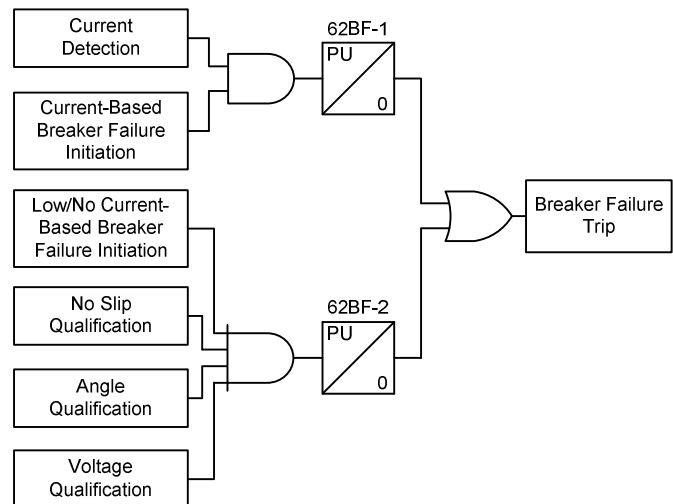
Current Detection

Current-Based Breaker Failure Initiation

62BF-1

PU

0

Low/No Current-Based Breaker Failure Initiation

No Slip Qualification

Angle Qualification

Voltage Qualification

62BF-2

PU

0

Breaker Failure Trip